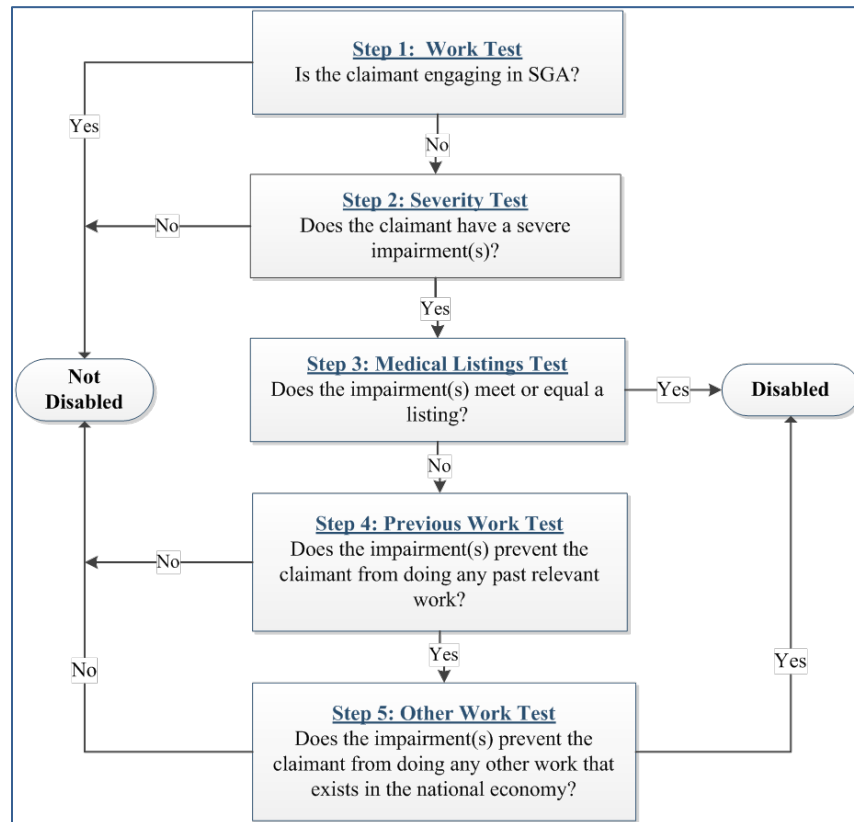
Step 1: Work Test
Is the claimant engaging in SGA?

Yes

No

Step 2: Severity Test
Does the claimant have a severe impairment(s)?

No

Yes

Not Disabled

Step 3: Medical Listings Test
Does the impairment(s) meet or equal a listing?

Yes

Disabled

No

Step 4: Previous Work Test
Does the impairment(s) prevent the claimant from doing any past relevant work?

No

Yes

No

Yes

Step 5: Other Work Test
Does the impairment(s) prevent the claimant from doing any other work that exists in the national economy?